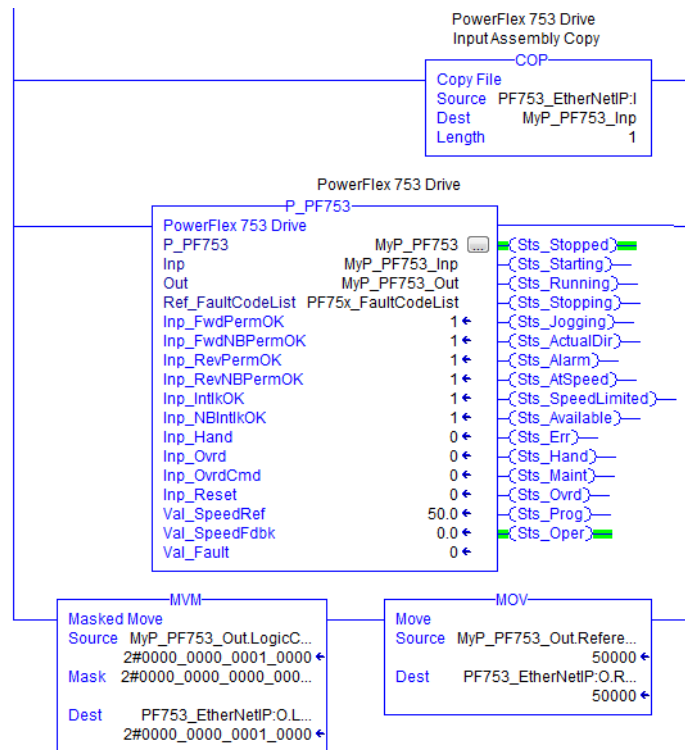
PowerFlex 753 Drive
Input Assembly Copy

COP
Copy File
Source PF753_EtherNetIP:I
Dest MyP_PF753_Inp
Length 1

PowerFlex 753 Drive

P_PF753
PowerFlex 753 Drive
P_PF753 MyP_PF753 ...
Inp MyP_PF753_Inp
Out MyP_PF753_Out
Ref_FaultCodeList PF75x_FaultCodeList
Inp_FwdPermOK 1
Inp_FwdNBPermOK 1
Inp_RevPermOK 1
Inp_RevNBPermOK 1
Inp_IntlkOK 1
Inp_NBIntlkOK 1
Inp_Hand 0
Inp_Ovrd 0
Inp_OvrdCmd 0
Inp_Reset 0
Val_SpeedRef 50.0
Val_SpeedFdbk 0.0
Val_Fault 0

Sts_Stopped
Sts_Starting
Sts_Running
Sts_Stopping
Sts_Jogging
Sts_ActualDir
Sts_Alarm
Sts_AtSpeed
Sts_SpeedLimited
Sts_Available
Sts_Err
Sts_Hand
Sts_Maint
Sts_Ovrd
Sts_Prog
Sts_Oper

MVM
Masked Move
Source MyP_PF753_Out.LogicC...
2#0000_0000_0001_0000
Mask 2#0000_0000_0000_000...
Dest PF753_EtherNetIP:O.L...
2#0000_0000_0001_0000

MOV
Move
Source MyP_PF753_Out.Refere...
50000
Dest PF753_EtherNetIP:O.R...
50000